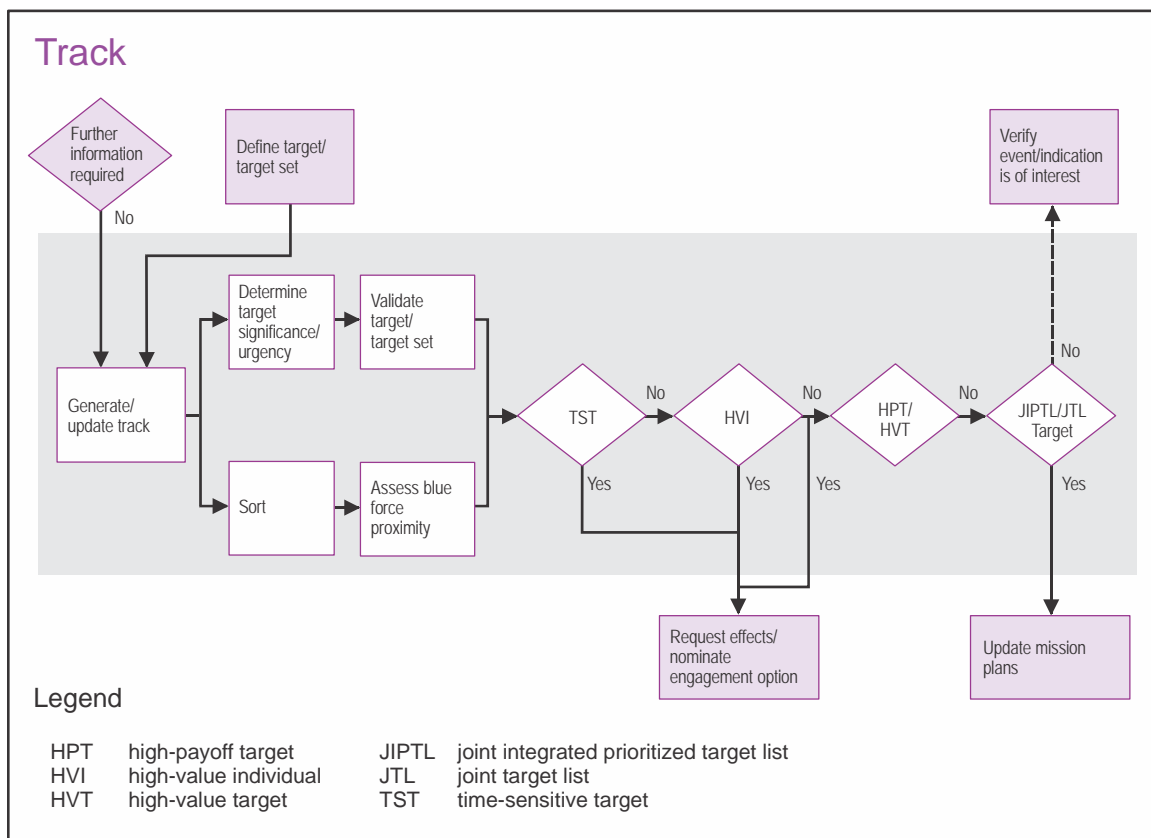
Track

Further information required

No

Define target/ target set

Verify event/indication is of interest

Determine target significance/ urgency

Validate target/ target set

Generate/ update track

Sort

Assess blue force proximity

No

TST

No

HVI

No

HPT/ HVT

No

JIPTL/JTL Target

Yes

Yes

Yes

Yes

Request effects/ nominate engagement option

Update mission plans

Legend

| | | | |
|---|---|---|---|
| HPT | high-payoff target | JIPTL | joint integrated prioritized target list |
| HVI | high-value individual | JTL | joint target list |
| HVT | high-value target | TST | time-sensitive target |